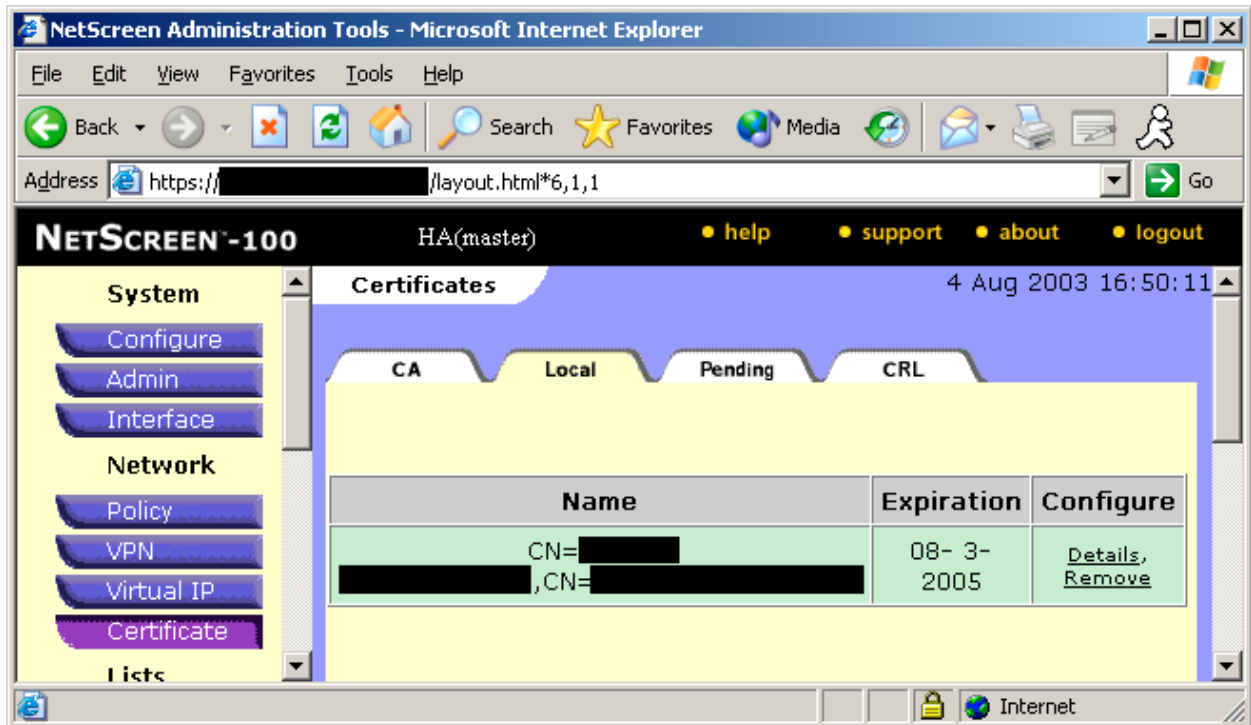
NetScreen Administration Tools - Microsoft Internet Explorer

File Edit View Favorites Tools Help

Back Search Favorites Media

Address https://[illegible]/layout.html*6,1,1 Go

NETSCREEN™-100 HA(master) • help • support • about • logout

System
Configure
Admin
Interface
Network
Policy
VPN
Virtual IP
Certificate
Lists

Certificates 4 Aug 2003 16:50:11

CA Local Pending CRL

| Name | Expiration | Configure |
|---|---|---|
| CN=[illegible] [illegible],CN=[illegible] | 08- 3- 2005 | Details, Remove |

Internet